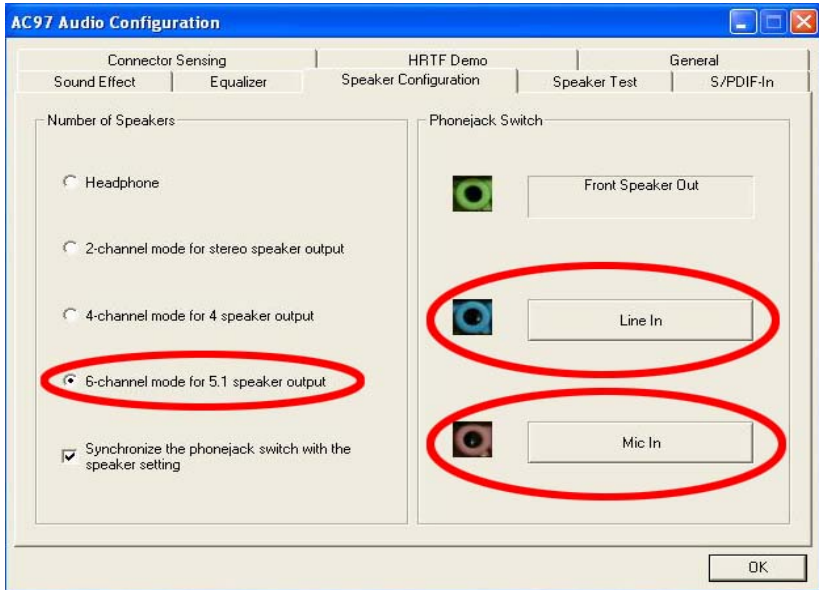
AC97 Audio Configuration

Connector Sensing | HRTF Demo | General
Sound Effect | Equalizer | Speaker Configuration | Speaker Test | S/PDIF-In

Number of Speakers

Headphone

2-channel mode for stereo speaker output

4-channel mode for 4 speaker output

6-channel mode for 5.1 speaker output

Synchronize the phonejack switch with the speaker setting

Phonejack Switch

Front Speaker Out

Line In

Mic In

OK